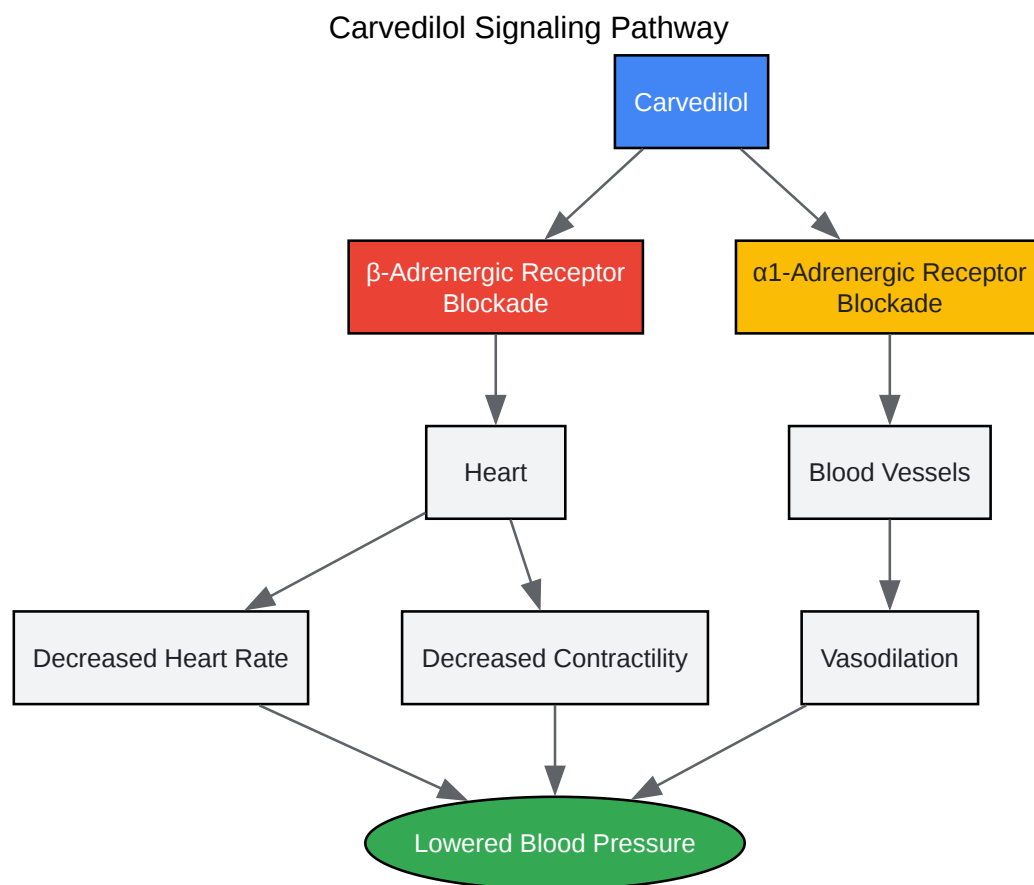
Carvedilol Signaling Pathway

Carvedilol

β-Adrenergic Receptor Blockade

α1-Adrenergic Receptor Blockade

Heart

Blood Vessels

Decreased Heart Rate

Decreased Contractility

Vasodilation

Lowered Blood Pressure